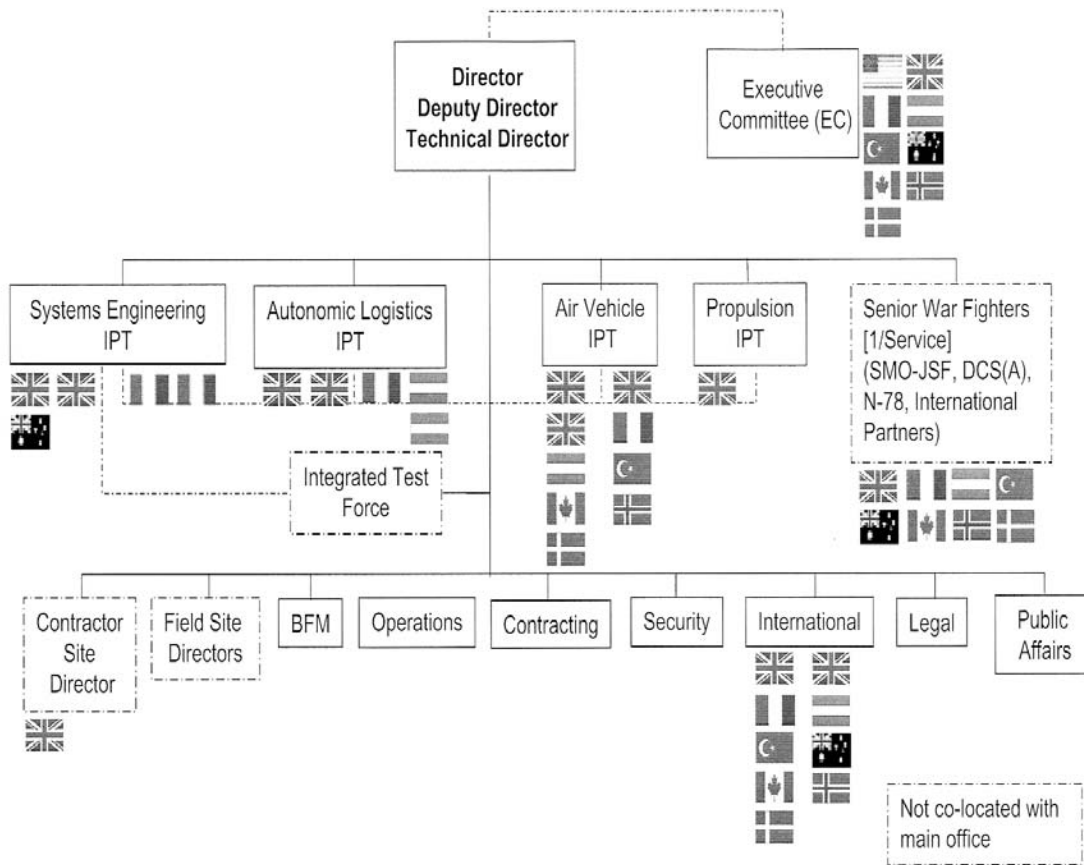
Director
Deputy Director
Technical Director

Executive Committee (EC)

Systems Engineering IPT

Autonomic Logistics IPT

Air Vehicle IPT

Propulsion IPT

Senior War Fighters [1/Service] (SMO-JSF, DCS(A), N-78, International Partners)

Integrated Test Force

Contractor Site Director

Field Site Directors

BFM

Operations

Contracting

Security

International

Legal

Public Affairs

Not co-located with main office